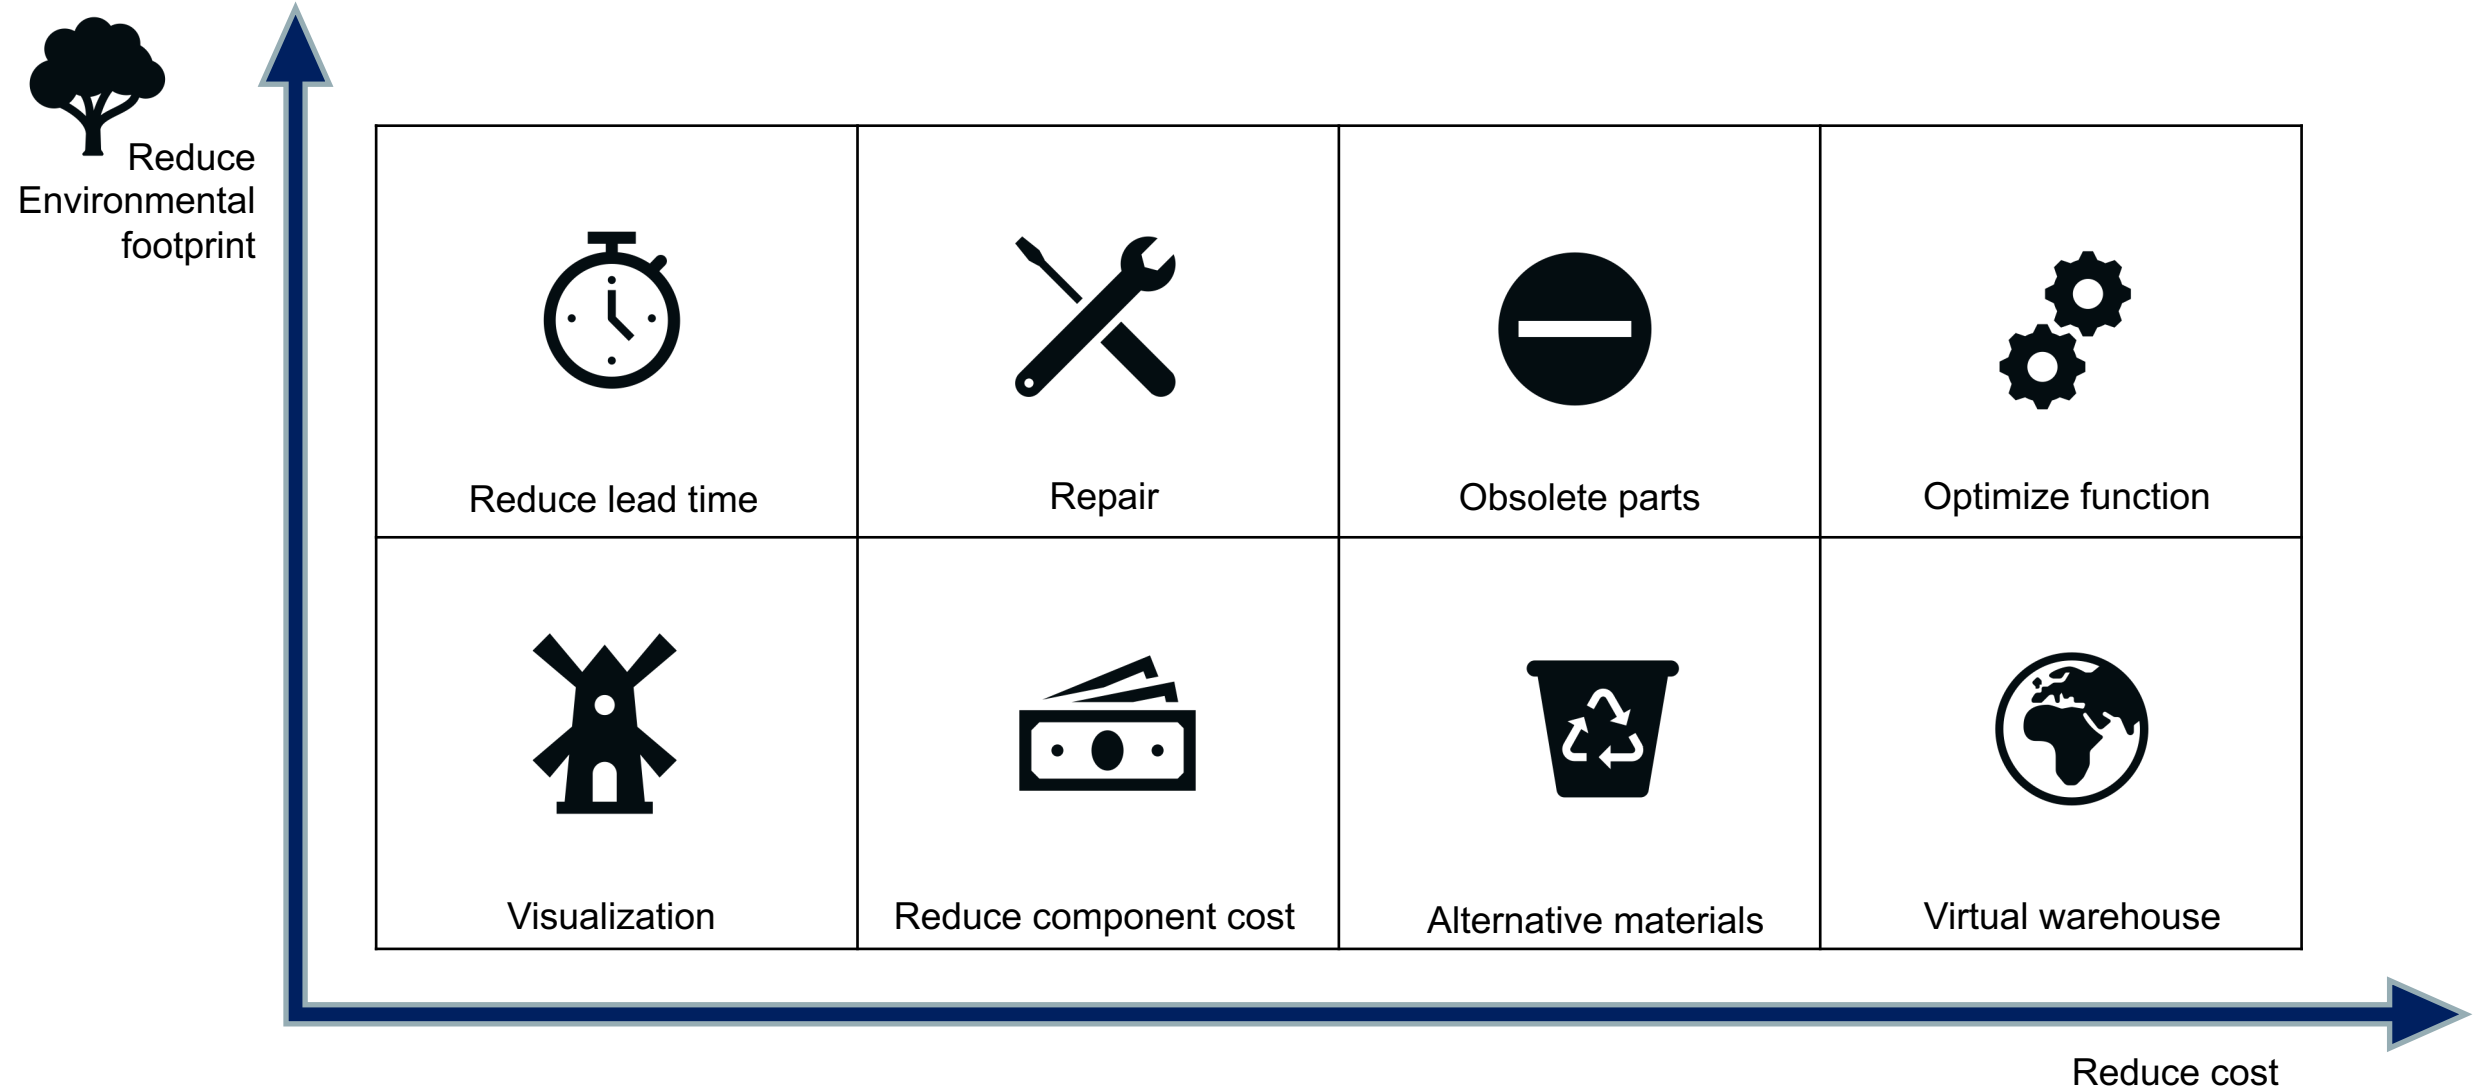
Reduce Environmental footprint

| Reduce lead time | Repair | Obsolete parts | Optimize function |
|---|---|---|---|
| Visualization | Reduce component cost | Alternative materials | Virtual warehouse |

Reduce cost